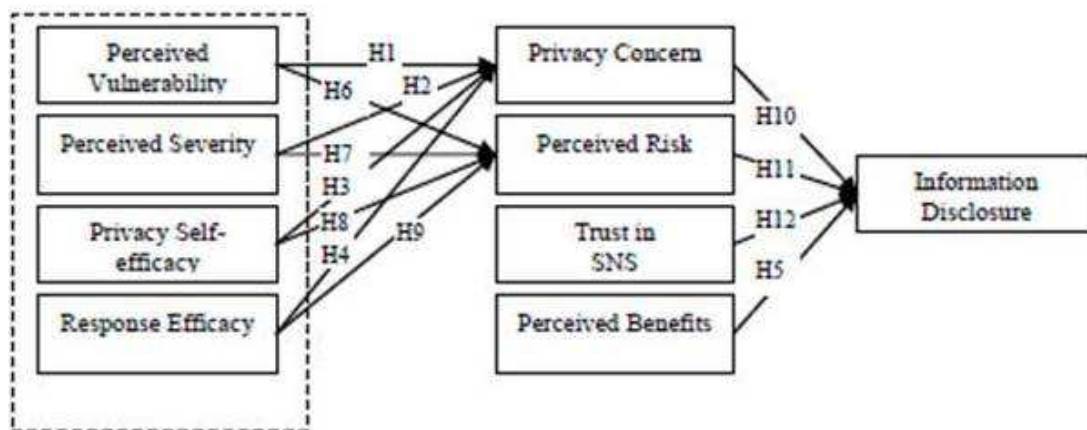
Perceived Vulnerability

Perceived Severity

Privacy Self-efficacy

Response Efficacy

H1
H6
H2
H7
H3
H8
H9
H4

Privacy Concern

Perceived Risk

Trust in SNS

Perceived Benefits

H10
H11
H12
H5

Information Disclosure